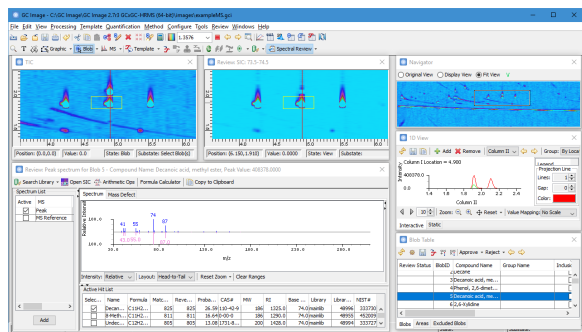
GC Image - C:\GC Image\GC Image 2.7d GCxGC-HRMS (64-bit)\images\exampleMS.gci
File Edit View Processing Template Quantification Method Configure Tools Review Windows Help
Graphic Blob MS Template Spectral Review
TIC
Position: (0.0,0.0) Value: 0.0 State: Blob Substate: Select Blob(s)
Review SIC: 73.5-74.5
Position: (6.150,1.910) Value: 0.0000 State: View Substate: View
Navigator
Original View Display View Fit View
3D View
Add Remove Column II Groups By Location
Column I Location = 4.980
Intensity
Column II
Projection Line
Lines: 1
Step: 0
Color:
Zoom Reset Value Mapping: No Scale
Interactive Static
Review Peak spectrum for Blob 5 - Compound Name: Decanoic acid, methyl ester, Peak Value: 408378.0000
Search Library Open SIC Arithmetic Ops Formula Calculator Copy to Clipboard
Spectrum List
Active MS
Peak
MS Reference
Spectrum Mass Defect
Relative Intensity
41 55 74 87
m/z
Intensity: Relative Layout: Head-to-Tail Reset Zoom Clear Ranges
Active Hit List
| Selec... | Name | Formula | Matc... | Reve... | Proba... | CAS# | MW | RI | Base ... | Library | Librar... | NIST# |
|---|---|---|---|---|---|---|---|---|---|---|---|---|
| ☑ | Decan... | C11H2... | 825 | 825 | 26.59 | 110-42-9 | 186 | 1325.0 | 74.0 | mainlib | 48996 | 233730 |
| ☐ | Undec... | C12H2... | 811 | 811 | 16.64 | 1731-8... | 200 | 1425.0 | 74.0 | mainlib | 48994 | 233725 |
| ☐ | Undec... | C12H2... | 800 | 800 | 13.08 | 1731-8... | 200 | 1425.0 | 74.0 | mainlib | 48994 | 233727 |
Add
Blob Table
Approve Reject
| Review Status | BlobID | Compound Name | Group Name | Inclusi |
|---|---|---|---|---|
| | 1 | Decane | | |
| | 2 | Decanoic acid, me... | | |
| | 3 | Decanoic acid, me... | | |
| | 4 | Phenol, 2,6-dimet... | | |
| | 5 | Decanoic acid, me... | | |
| | 6 | 2,6-lutidine | | |
Blobs Areas Excluded Blobs